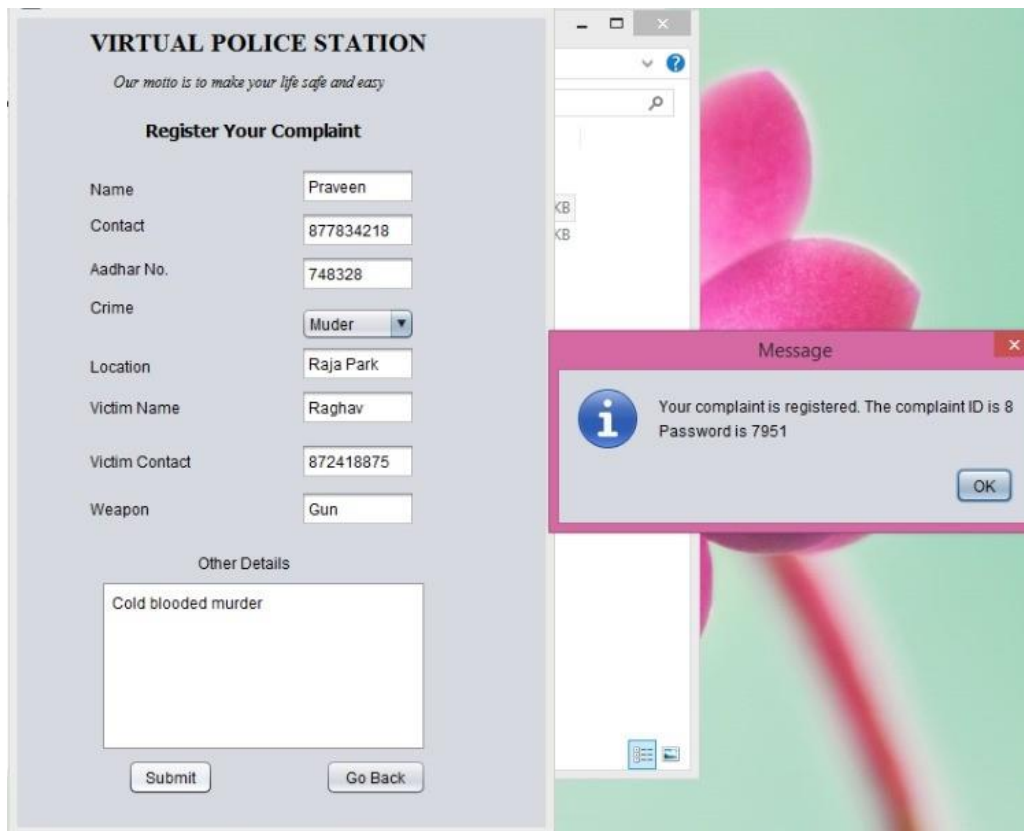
VIRTUAL POLICE STATION

Our motto is to make your life safe and easy

Register Your Complaint

Name
Praveen

Contact
877834218

Aadhar No.
748328

Crime
Muder

Location
Raja Park

Victim Name
Raghav

Victim Contact
872418875

Weapon
Gun

Other Details

Cold blooded murder

Submit

Go Back

KB
KB

Message

Your complaint is registered. The complaint ID is 8
Password is 7951

OK